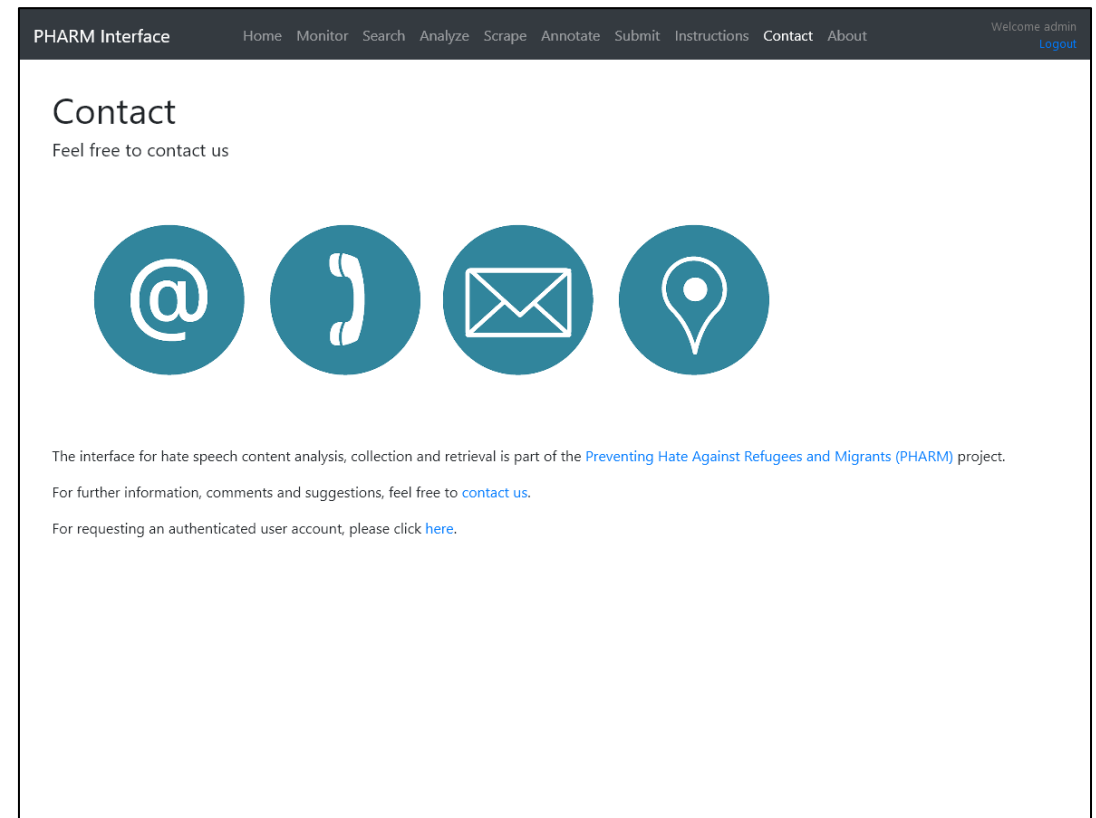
PHARM Interface Home Monitor Search Analyze Scrape Annotate Submit Instructions Contact About

Welcome admin
Logout

Contact

Feel free to contact us

@

The interface for hate speech content analysis, collection and retrieval is part of the Preventing Hate Against Refugees and Migrants (PHARM) project.

For further information, comments and suggestions, feel free to contact us.

For requesting an authenticated user account, please click here.